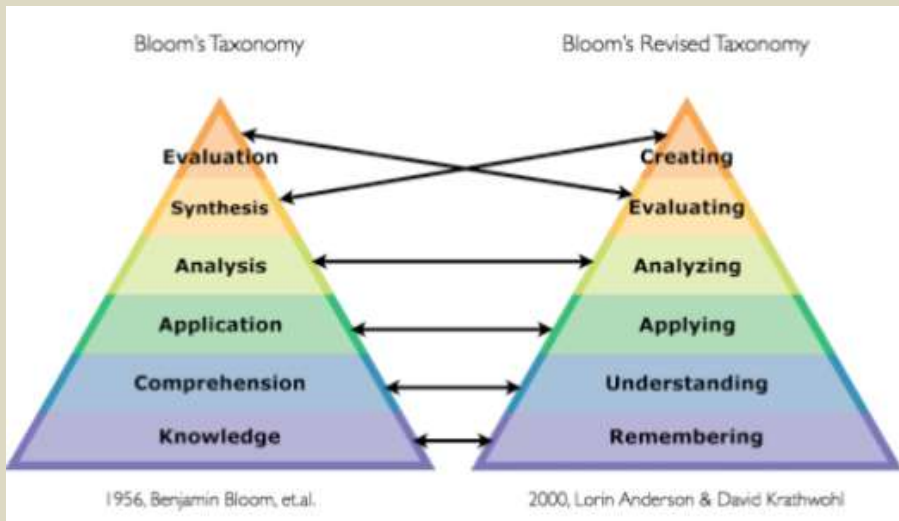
Bloom's Taxonomy

Evaluation
Synthesis
Analysis
Application
Comprehension
Knowledge

1956, Benjamin Bloom, et.al.

Bloom's Revised Taxonomy

Creating
Evaluating
Analyzing
Applying
Understanding
Remembering

2000, Lorin Anderson & David Krathwohl